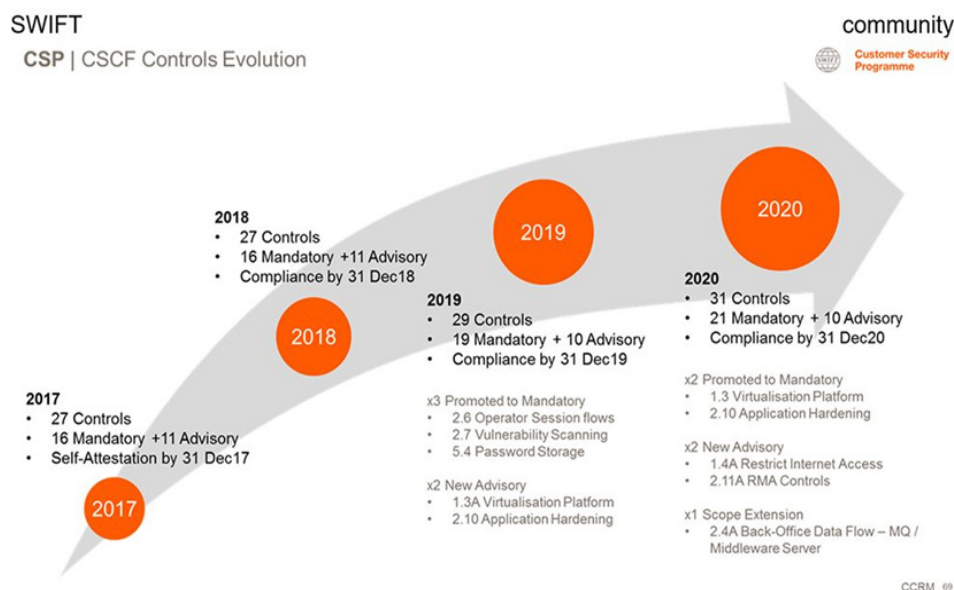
SWIFT

community

CSP | CSCF Controls Evolution

SWIFT

Customer Security Programme

2018
• 27 Controls
• 16 Mandatory +11 Advisory
• Compliance by 31 Dec18

2019

2020

2018

2019
• 29 Controls
• 19 Mandatory + 10 Advisory
• Compliance by 31 Dec19

2020
• 31 Controls
• 21 Mandatory + 10 Advisory
• Compliance by 31 Dec20

2017
• 27 Controls
• 16 Mandatory +11 Advisory
• Self-Attestation by 31 Dec17

x3 Promoted to Mandatory
• 2.6 Operator Session flows
• 2.7 Vulnerability Scanning
• 5.4 Password Storage

x2 New Advisory
• 1.3A Virtualisation Platform
• 2.10 Application Hardening

x2 Promoted to Mandatory
• 1.3 Virtualisation Platform
• 2.10 Application Hardening

x2 New Advisory
• 1.4A Restrict Internet Access
• 2.11A RMA Controls

x1 Scope Extension
• 2.4A Back-Office Data Flow – MQ / Middleware Server

2017

CCRM 69